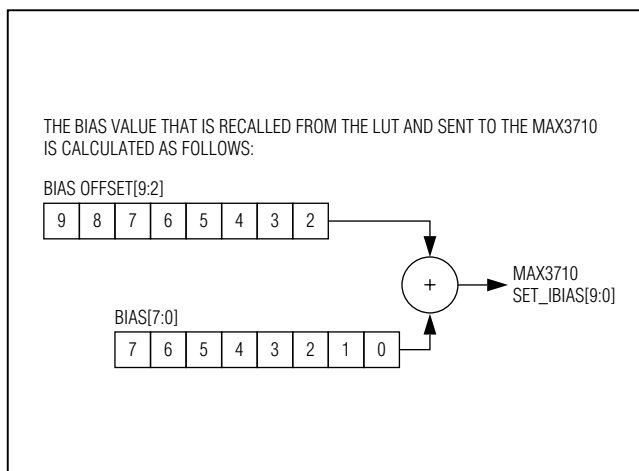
THE BIAS VALUE THAT IS RECALLED FROM THE LUT AND SENT TO THE MAX3710 IS CALCULATED AS FOLLOWS:

BIAS OFFSET[9:2]

| 9 | 8 | 7 | 6 | 5 | 4 | 3 | 2 |
|---|---|---|---|---|---|---|---|

+

MAX3710
SET_IBIAS[9:0]

BIAS[7:0]

| 7 | 6 | 5 | 4 | 3 | 2 | 1 | 0 |
|---|---|---|---|---|---|---|---|